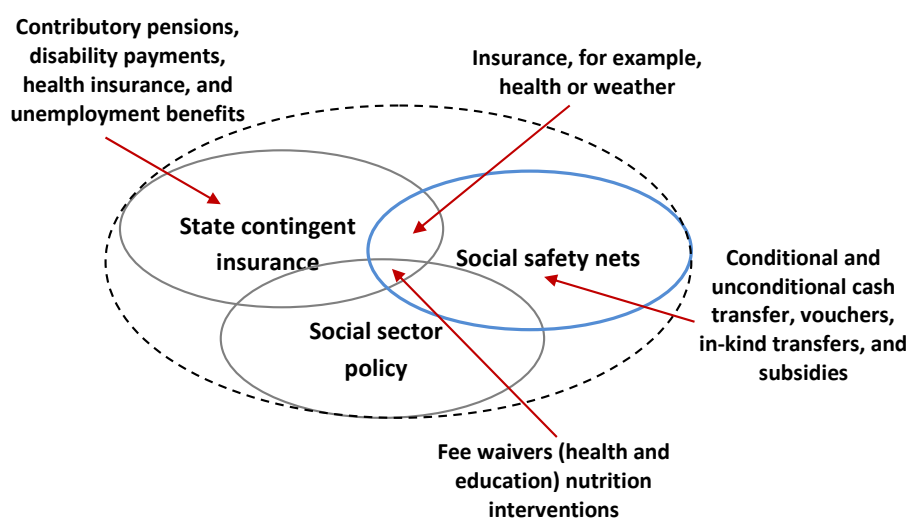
Contributory pensions, disability payments, health insurance, and unemployment benefits

Insurance, for example, health or weather

State contingent insurance

Social safety nets

Conditional and unconditional cash transfer, vouchers, in-kind transfers, and subsidies

Social sector policy

Fee waivers (health and education) nutrition interventions